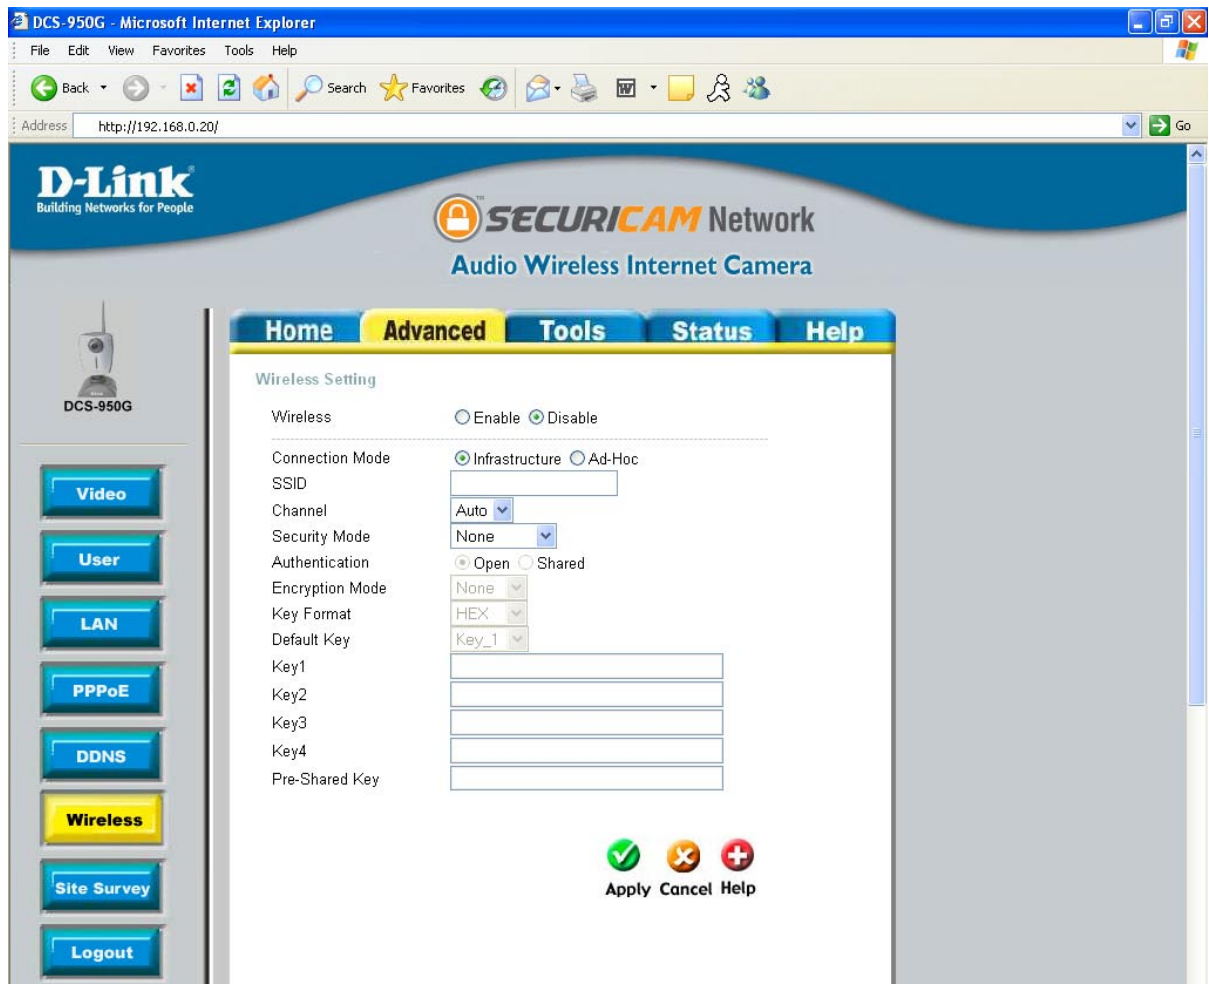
DCS-950G - Microsoft Internet Explorer

File Edit View Favorites Tools Help

Back Search Favorites

Address http://192.168.0.20/ Go

D-Link
Building Networks for People

SECURICAM Network
Audio Wireless Internet Camera

DCS-950G

Home Advanced Tools Status Help

Video
User
LAN
PPPoE
DDNS
Wireless
Site Survey
Logout

Wireless Setting

Wireless Enable Disable

Connection Mode Infrastructure Ad-Hoc
SSID
Channel Auto
Security Mode None
Authentication Open Shared
Encryption Mode None
Key Format HEX
Default Key Key_1
Key1
Key2
Key3
Key4
Pre-Shared Key

Apply Cancel Help